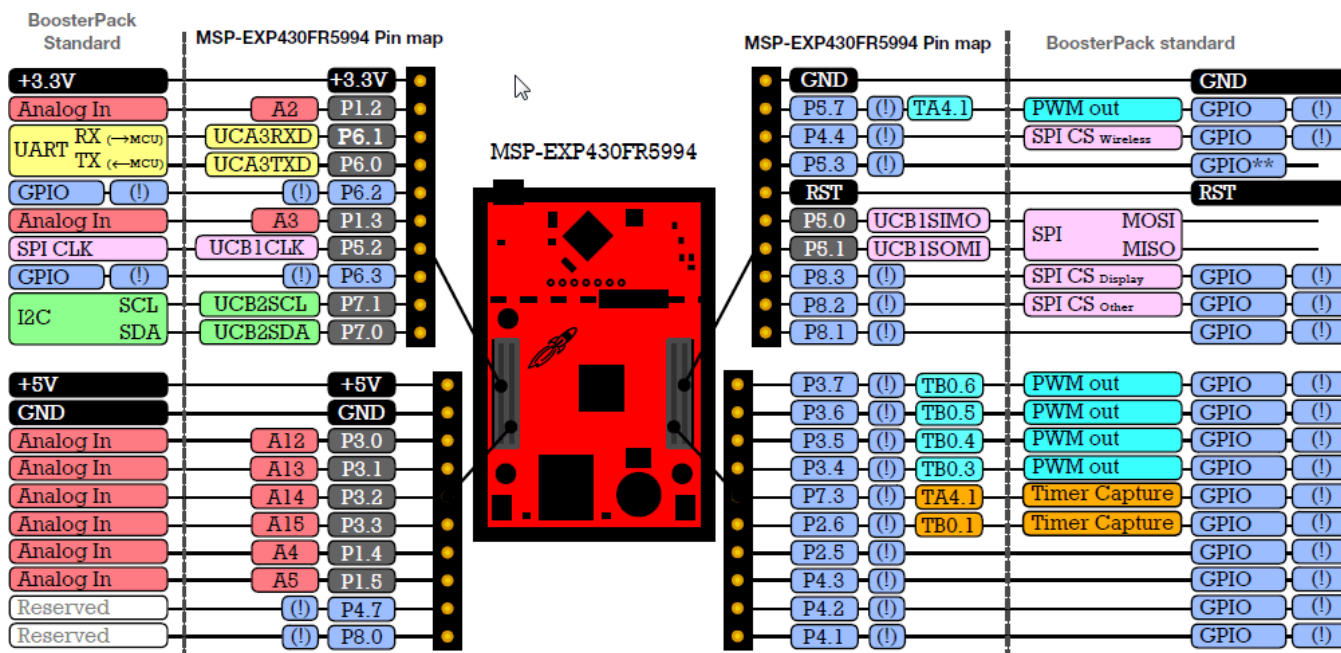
BoosterPack Standard

MSP-EXP430FR5994 Pin map

+3.3V | +3.3V
Analog In | A2 | P1.2
UART RX (→MCU) | UCA3RXD | P6.1
TX (←MCU) | UCA3TXD | P6.0
GPIO | (!) | (!) | P6.2
Analog In | A3 | P1.3
SPI CLK | UCB1CLK | P5.2
GPIO | (!) | (!) | P6.3
I2C SCL | UCB2SCL | P7.1
SDA | UCB2SDA | P7.0

+5V | +5V
GND | GND
Analog In | A12 | P3.0
Analog In | A13 | P3.1
Analog In | A14 | P3.2
Analog In | A15 | P3.3
Analog In | A4 | P1.4
Analog In | A5 | P1.5
Reserved | (!) | P4.7
Reserved | (!) | P8.0

MSP-EXP430FR5994

MSP-EXP430FR5994 Pin map

BoosterPack standard

GND | GND
P5.7 | (!) | TA4.1 | PWM out | GPIO | (!)
P4.4 | (!) | SPI CS Wireless | GPIO | (!)
P5.3 | (!) | GPIO**
RST | RST
P5.0 | UCB1SIMO | SPI MOSI
P5.1 | UCB1SOMI | MISO
P8.3 | (!) | SPI CS Display | GPIO | (!)
P8.2 | (!) | SPI CS Other | GPIO | (!)
P8.1 | (!) | GPIO | (!)

P3.7 | (!) | TB0.6 | PWM out | GPIO | (!)
P3.6 | (!) | TB0.5 | PWM out | GPIO | (!)
P3.5 | (!) | TB0.4 | PWM out | GPIO | (!)
P3.4 | (!) | TB0.3 | PWM out | GPIO | (!)
P7.3 | (!) | TA4.1 | Timer Capture | GPIO | (!)
P2.6 | (!) | TB0.1 | Timer Capture | GPIO | (!)
P2.5 | (!) | GPIO | (!)
P4.3 | (!) | GPIO | (!)
P4.2 | (!) | GPIO | (!)
P4.1 | (!) | GPIO | (!)